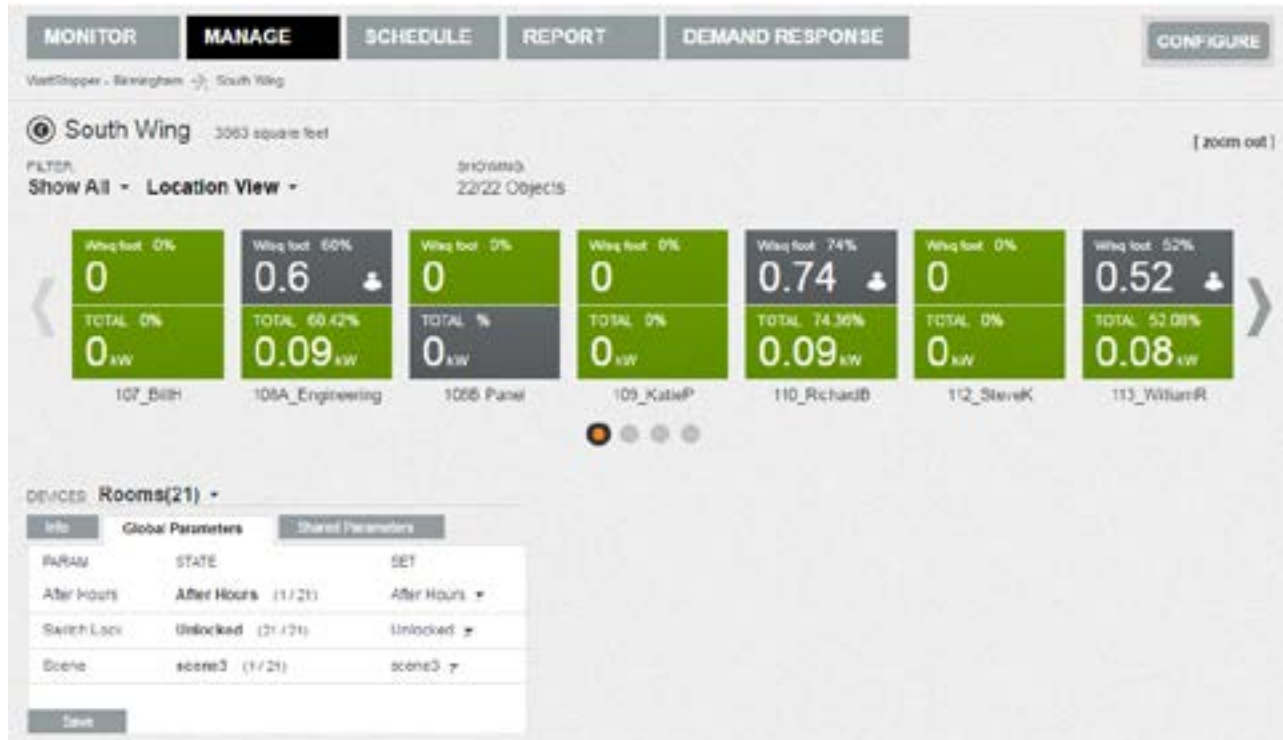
MONITOR MANAGE SCHEDULE REPORT DEMAND RESPONSE

CONFIGURE

WattStopper - Birmingham → South Wing

South Wing 3063 square feet

[ zoom out ]

FILTER
Show All Location View

SHOWING
22/22 Objects

| W/sq foot 0% | W/sq foot 60% | W/sq foot 0% | W/sq foot 0% | W/sq foot 74% | W/sq foot 0% | W/sq foot 52% |
|---|---|---|---|---|---|---|
| 0 | 0.6 | 0 | 0 | 0.74 | 0 | 0.52 |
| TOTAL 0% | TOTAL 60.42% | TOTAL % | TOTAL 0% | TOTAL 74.36% | TOTAL 0% | TOTAL 52.08% |
| 0kW | 0.09kW | 0kW | 0kW | 0.09kW | 0kW | 0.08kW |
| 107_BillH | 108A_Engineering | 108B Panel | 109_KatieP | 110_RichardB | 112_SteveK | 113_WilliamR |

DEVICES Rooms(21)

Info Global Parameters Shared Parameters

| PARAM | STATE | SET |
|---|---|---|
| After Hours | After Hours (1/21) | After Hours |
| Switch Lock | Unlocked (21/21) | Unlocked |
| Scene | scene3 (1/21) | scene3 |

Save